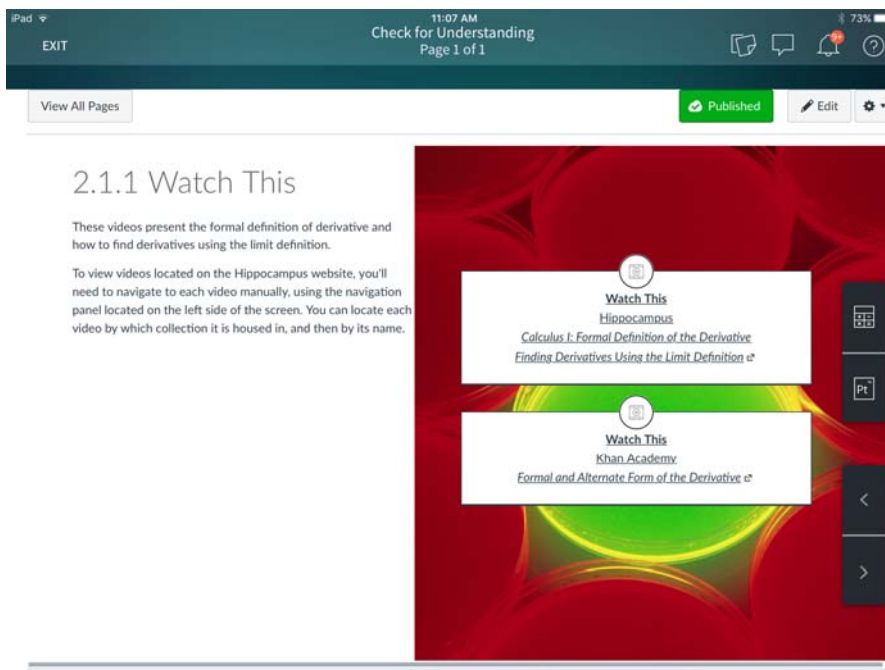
iPad
11:07 AM
73%
EXIT
Check for Understanding
Page 1 of 1
9+

View All Pages
Published
Edit

2.1.1 Watch This

These videos present the formal definition of derivative and how to find derivatives using the limit definition.

To view videos located on the Hippocampus website, you'll need to navigate to each video manually, using the navigation panel located on the left side of the screen. You can locate each video by which collection it is housed in, and then by its name.

Watch This
Hippocampus
Calculus I: Formal Definition of the Derivative
Finding Derivatives Using the Limit Definition

Watch This
Khan Academy
Formal and Alternate Form of the Derivative

Pt
<
>